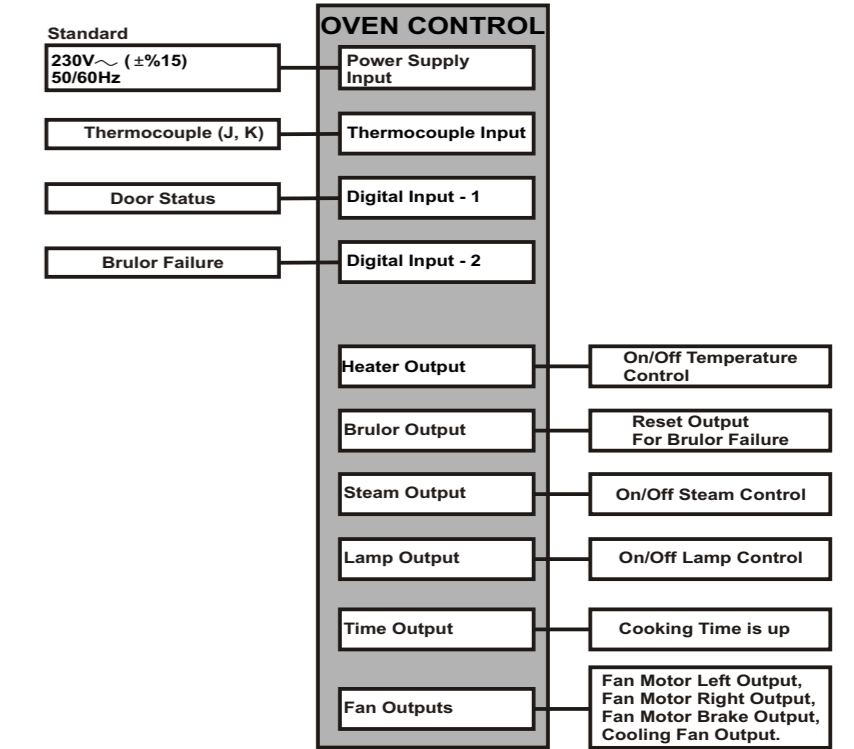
OVEN CONTROL

Standard

230V$\sim$ ( ±%15)
50/60Hz

Power Supply Input

Thermocouple (J, K)

Thermocouple Input

Door Status

Digital Input - 1

Brulor Failure

Digital Input - 2

Heater Output

On/Off Temperature Control

Brulor Output

Reset Output For Brulor Failure

Steam Output

On/Off Steam Control

Lamp Output

On/Off Lamp Control

Time Output

Cooking Time is up

Fan Outputs

Fan Motor Left Output, Fan Motor Right Output, Fan Motor Brake Output, Cooling Fan Output.